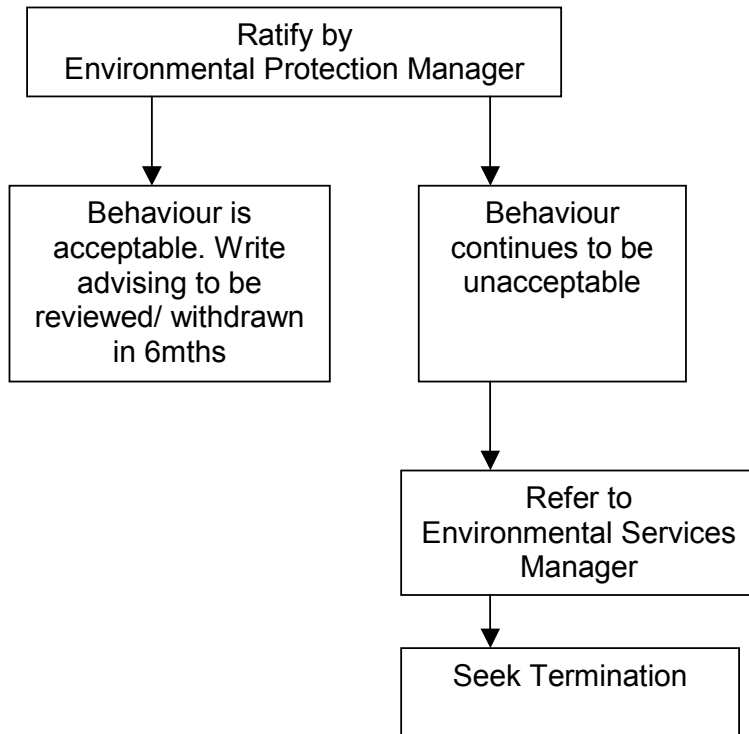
Ratify by
Environmental Protection Manager

Behaviour is acceptable. Write advising to be reviewed/ withdrawn in 6mths

Behaviour continues to be unacceptable

Refer to
Environmental Services Manager

Seek Termination